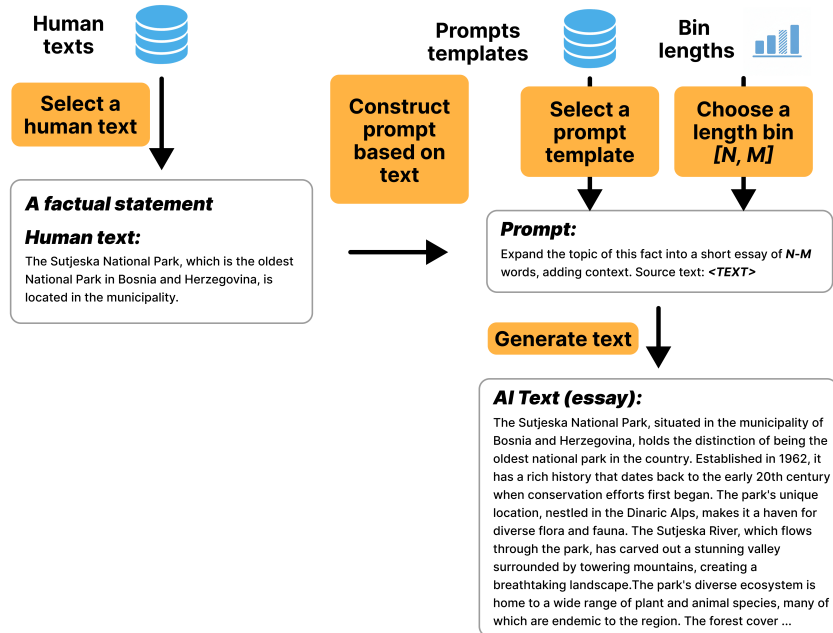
Human texts

Select a human text

A factual statement

Human text:

The Sutjeska National Park, which is the oldest National Park in Bosnia and Herzegovina, is located in the municipality.

Construct prompt based on text

Prompts templates

Select a prompt template

Bin lengths

Choose a length bin [N, M]

Prompt:

Expand the topic of this fact into a short essay of N-M words, adding context. Source text: <TEXT>

Generate text

AI Text (essay):

The Sutjeska National Park, situated in the municipality of Bosnia and Herzegovina, holds the distinction of being the oldest national park in the country. Established in 1962, it has a rich history that dates back to the early 20th century when conservation efforts first began. The park's unique location, nestled in the Dinaric Alps, makes it a haven for diverse flora and fauna. The Sutjeska River, which flows through the park, has carved out a stunning valley surrounded by towering mountains, creating a breathtaking landscape.The park's diverse ecosystem is home to a wide range of plant and animal species, many of which are endemic to the region. The forest cover ...